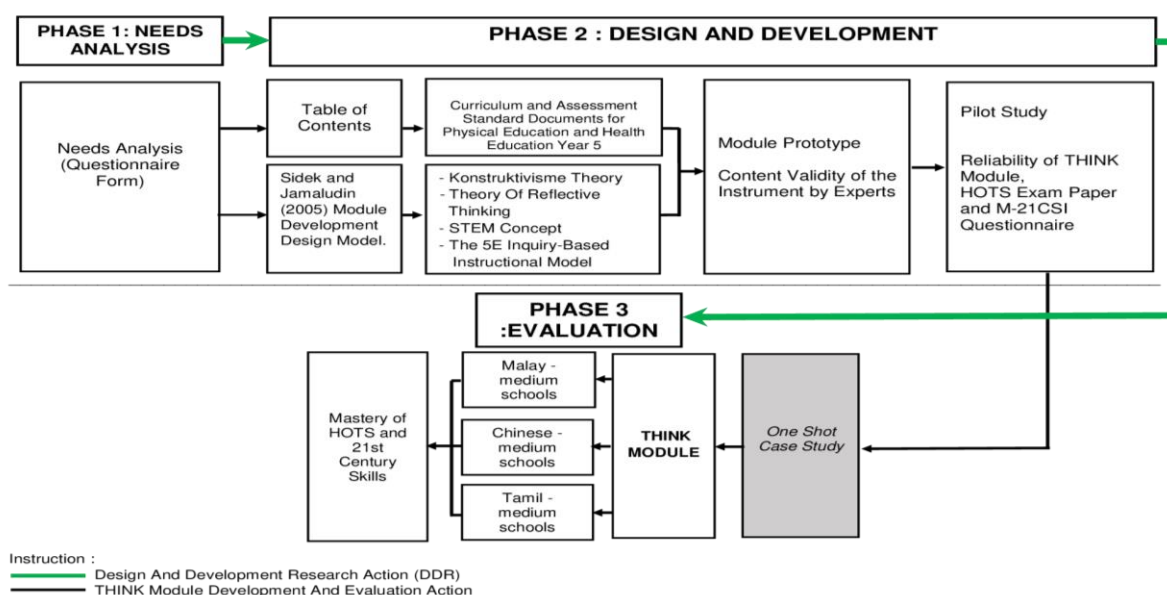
PHASE 1: NEEDS ANALYSIS

PHASE 2 : DESIGN AND DEVELOPMENT

Needs Analysis (Questionnaire Form)

Table of Contents

Sidek and Jamaludin (2005) Module Development Design Model.

Curriculum and Assessment Standard Documents for Physical Education and Health Education Year 5

- Konstruktivisme Theory
- Theory Of Reflective Thinking
- STEM Concept
- The 5E Inquiry-Based Instructional Model

Module Prototype

Content Validity of the Instrument by Experts

Pilot Study

Reliability of THINK Module, HOTS Exam Paper and M-21CSI Questionnaire

PHASE 3 :EVALUATION

Mastery of HOTS and 21st Century Skills

Malay - medium schools

Chinese - medium schools

Tamil - medium schools

THINK MODULE

One Shot Case Study

Instruction :
Design And Development Research Action (DDR)
THINK Module Development And Evaluation Action